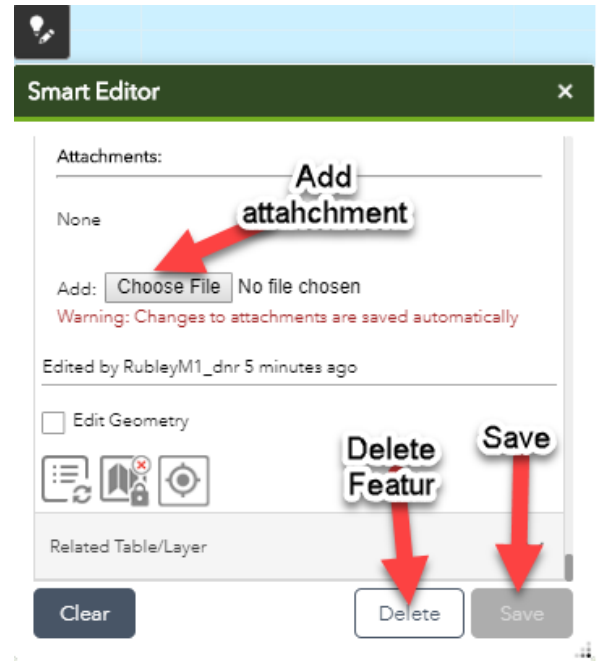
Smart Editor

×

Attachments:

Add attahchment

None

Add: Choose File No file chosen

Warning: Changes to attachments are saved automatically

Edited by RubleyM1_dnr 5 minutes ago

Edit Geometry

Delete Featur

Save

Related Table/Layer

Clear

Delete

Save